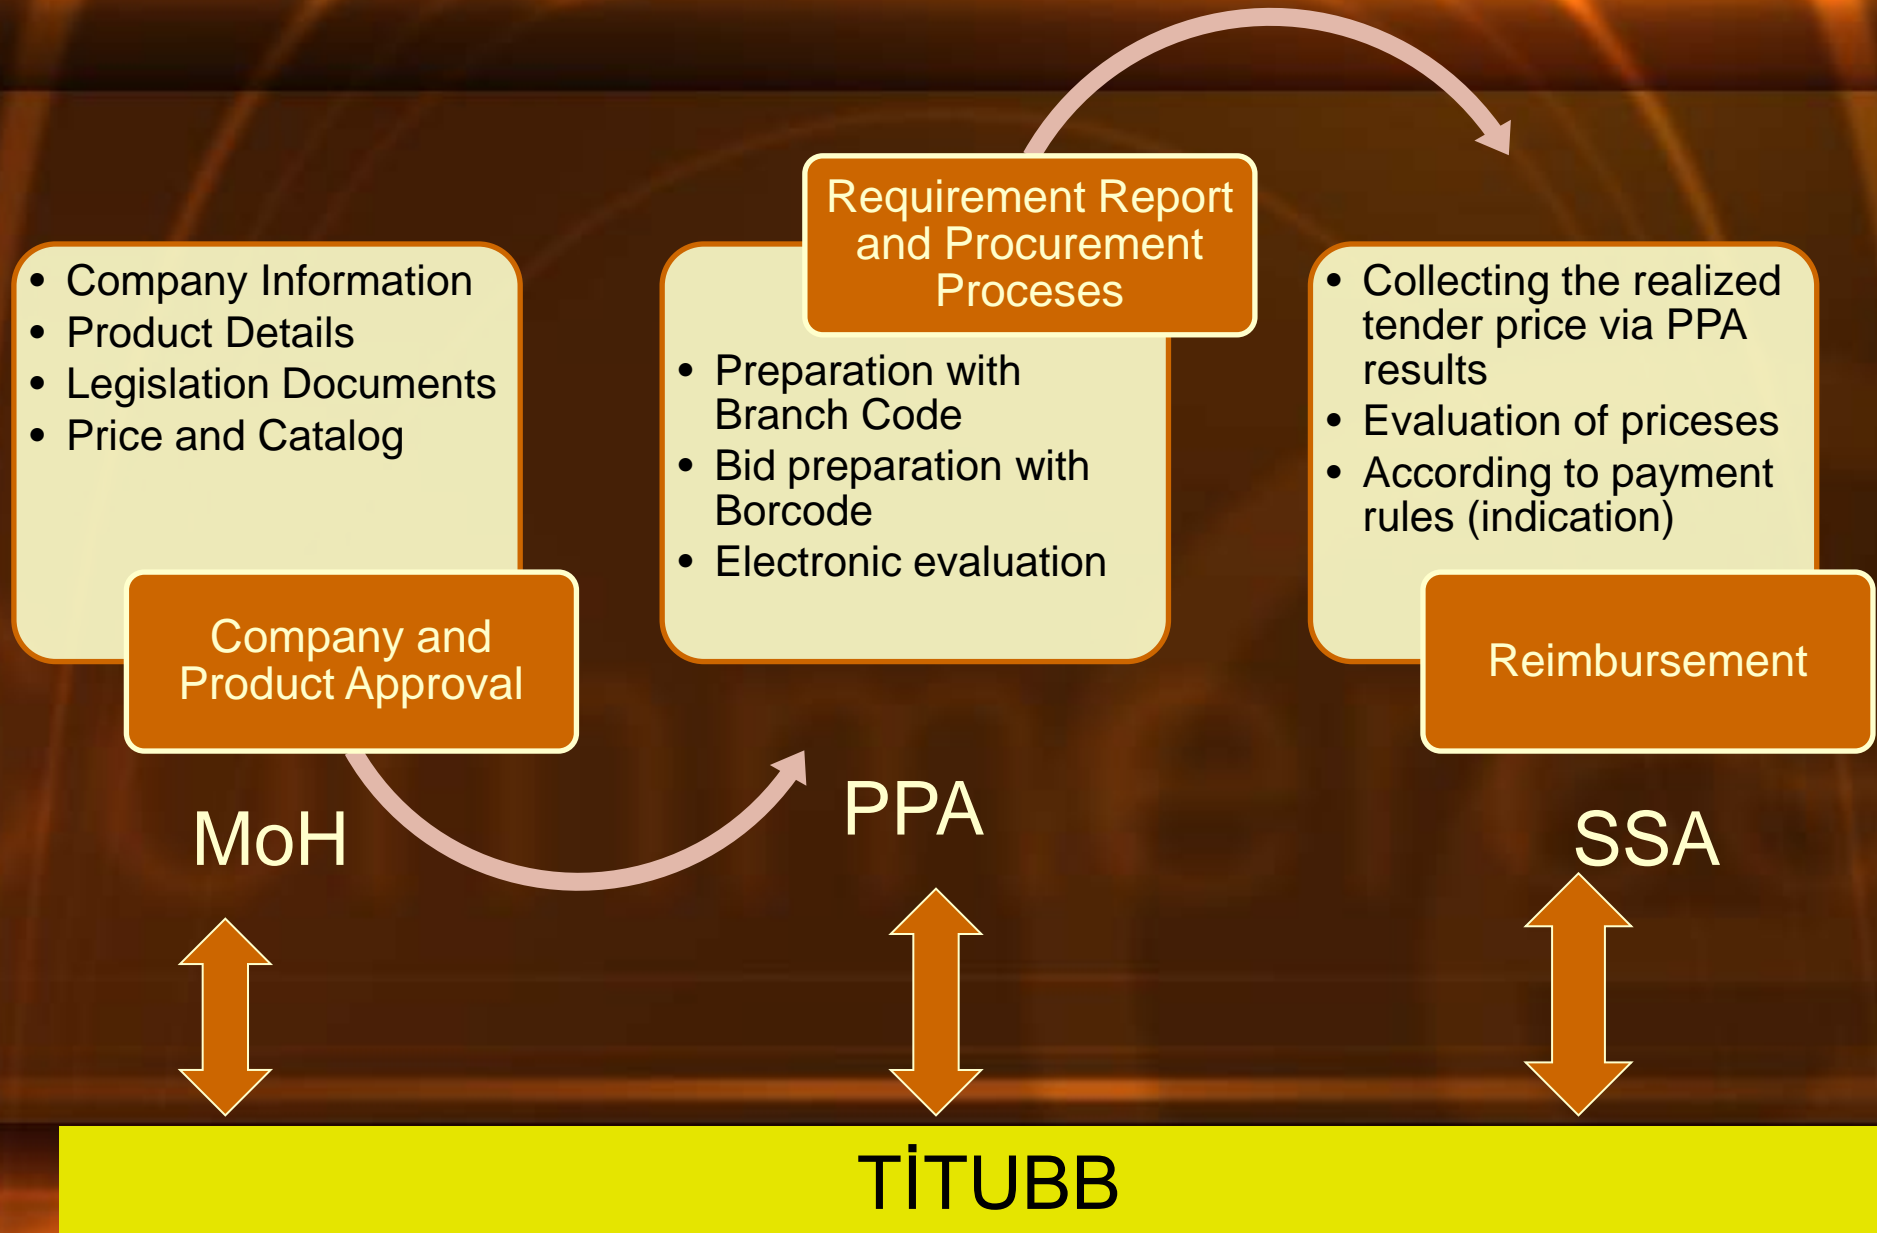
- Company Information
- Product Details
- Legislation Documents
- Price and Catalog

Company and Product Approval

MoH

Requirement Report and Procurement Proceses

- Preparation with Branch Code
- Bid preparation with Borcode
- Electronic evaluation

PPA

- Collecting the realized tender price via PPA results
- Evaluation of priceses
- According to payment rules (indication)

Reimbursement

SSA

TİTUBB